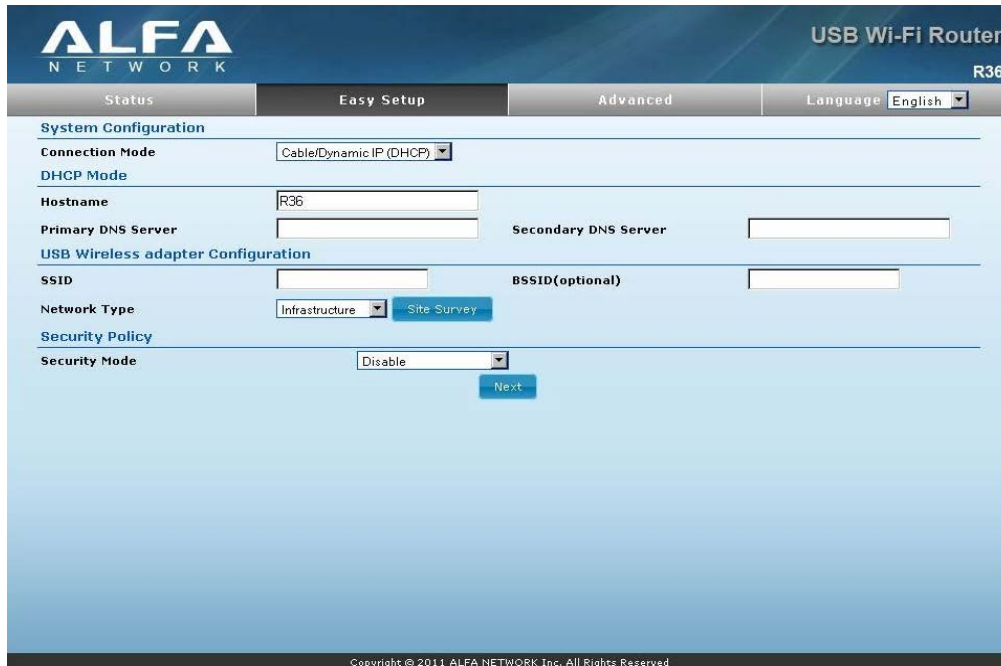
ALFA
NETWORK

USB Wi-Fi Router
R36

Status | Easy Setup | Advanced | Language English

System Configuration

Connection Mode Cable/Dynamic IP (DHCP)

DHCP Mode

Hostname R36

Primary DNS Server

Secondary DNS Server

USB Wireless adapter Configuration

SSID

BSSID(optional)

Network Type Infrastructure Site Survey

Security Policy

Security Mode Disable

Next

Copyright © 2011 ALFA NETWORK Inc. All Rights Reserved